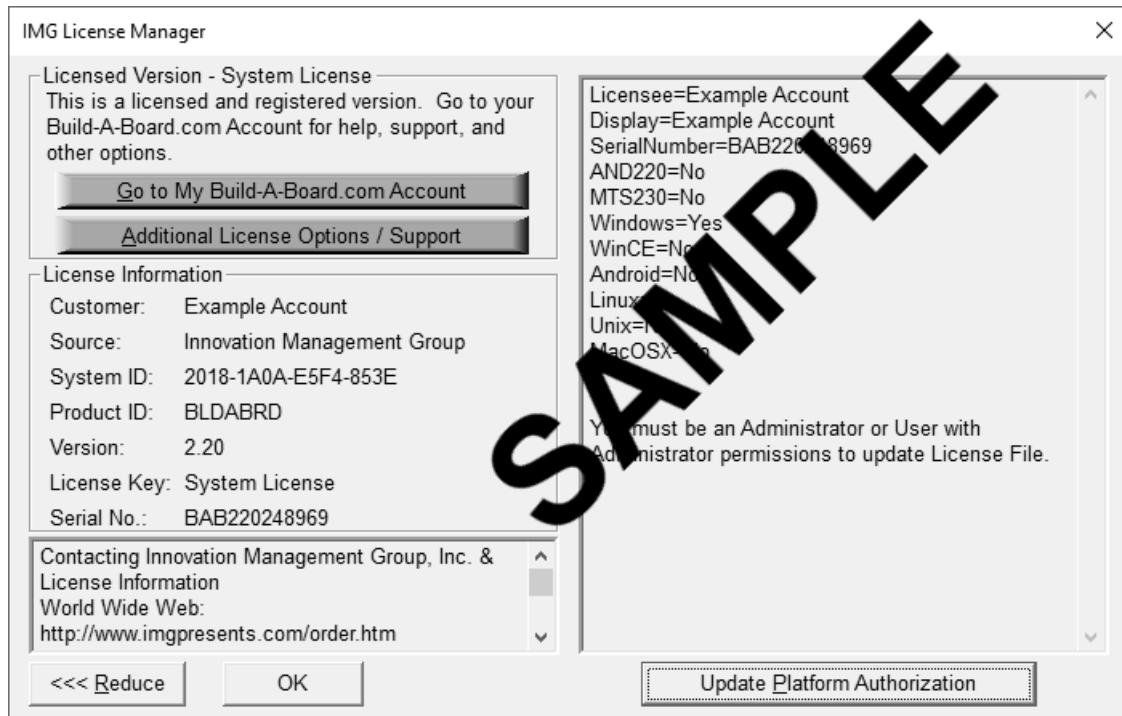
IMG License Manager

×

Licensed Version - System License

This is a licensed and registered version. Go to your Build-A-Board.com Account for help, support, and other options.

Go to My Build-A-Board.com Account

Additional License Options / Support

License Information

Customer: Example Account

Source: Innovation Management Group

System ID: 2018-1A0A-E5F4-853E

Product ID: BLDABRD

Version: 2.20

License Key: System License

Serial No.: BAB220248969

Contacting Innovation Management Group, Inc. & License Information
World Wide Web:
http://www.imgpresents.com/order.htm

Licensee=Example Account
Display=Example Account
SerialNumber=BAB22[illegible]8969
AND220=No
MTS230=No
Windows=Yes
WinCE=N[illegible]
Android=No
Linux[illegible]
Unix=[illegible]
MacOSX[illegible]o

Y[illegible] must be an Administrator or User with A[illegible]inistrator permissions to update License File.

SAMPLE

<<< Reduce

OK

Update Platform Authorization